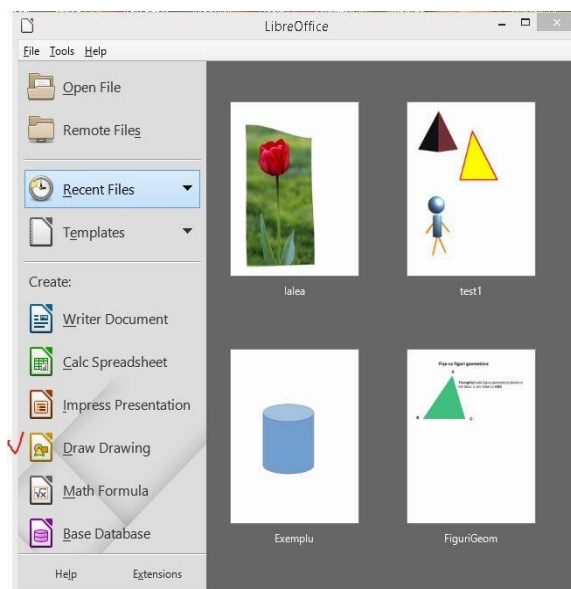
LibreOffice

File Tools Help

Open File

Remote Files

Recent Files

Templates

Create:

Writer Document

Calc Spreadsheet

Impress Presentation

Draw Drawing

Math Formula

Base Database

Help

Extensions

lalea

test1

Exemplu

FiguriGeom